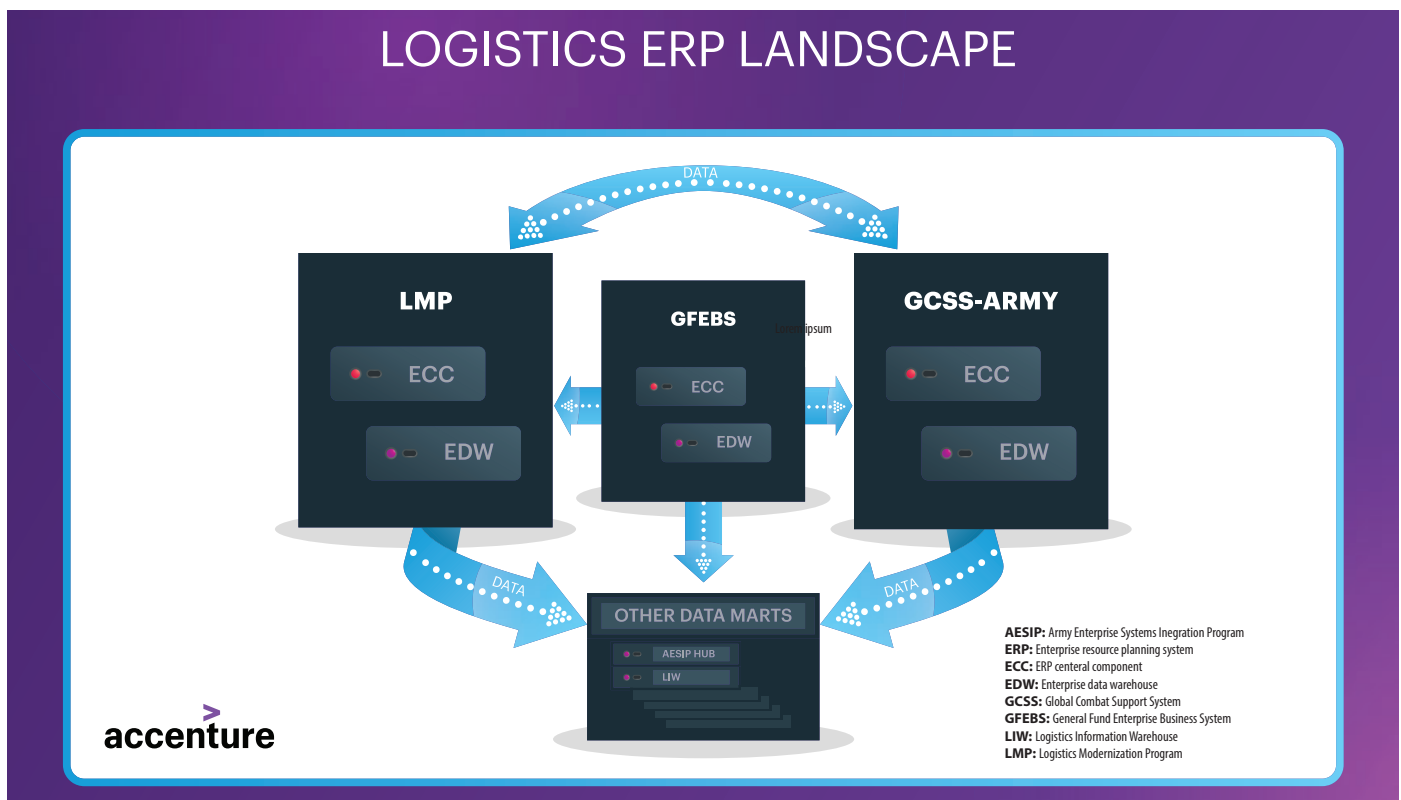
LOGISTICS ERP LANDSCAPE

DATA

LMP

ECC

EDW

GFEBS

Lorem ipsum

ECC

EDW

GCSS-ARMY

ECC

EDW

DATA

DATA

OTHER DATA MARTS

AESIP HUB

LIW

accenture

**AESIP:** Army Enterprise Systems Ingration Program
**ERP:** Enterprise resource planning system
**ECC:** ERP centeral component
**EDW:** Enterprise data warehouse
**GCSS:** Global Combat Support System
**GFEBS:** General Fund Enterprise Business System
**LIW:** Logistics Information Warehouse
**LMP:** Logistics Modernization Program